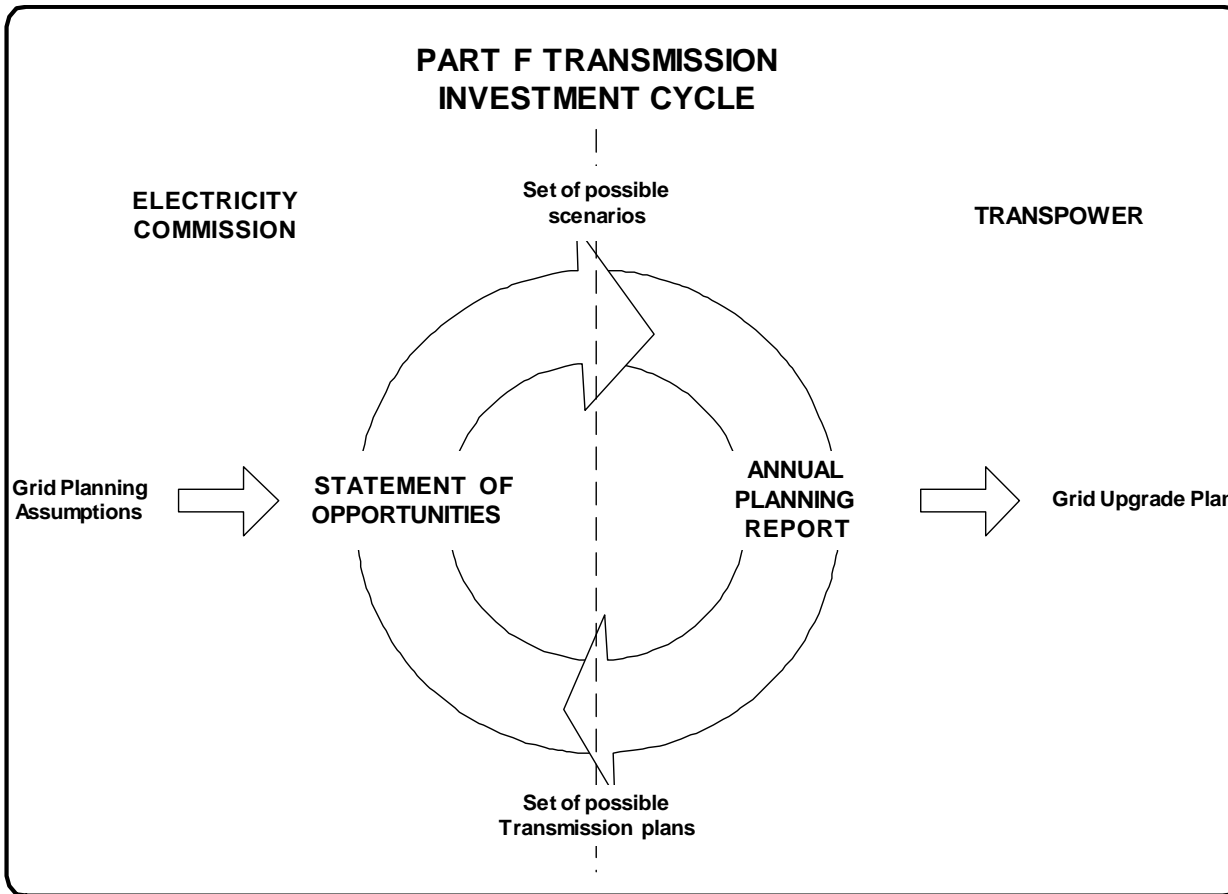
PART F TRANSMISSION INVESTMENT CYCLE

ELECTRICITY COMMISSION

Set of possible scenarios

TRANSPOWER

Grid Planning Assumptions

STATEMENT OF OPPORTUNITIES

ANNUAL PLANNING REPORT

Grid Upgrade Plan

Set of possible Transmission plans